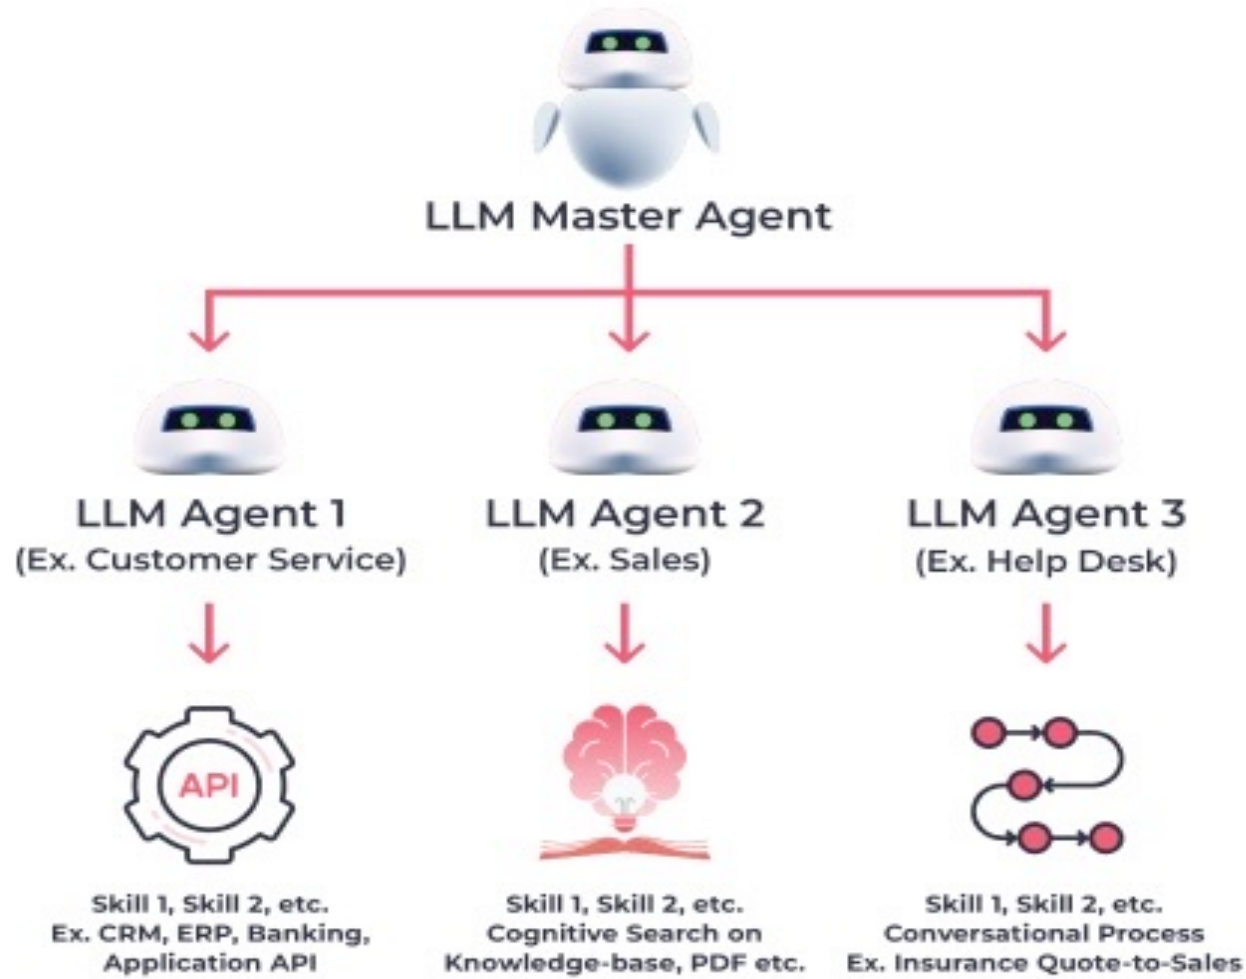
LLM Master Agent

LLM Agent 1
(Ex. Customer Service)

LLM Agent 2
(Ex. Sales)

LLM Agent 3
(Ex. Help Desk)

API

Skill 1, Skill 2, etc.
Ex. CRM, ERP, Banking, Application API

Skill 1, Skill 2, etc.
Cognitive Search on Knowledge-base, PDF etc.

Skill 1, Skill 2, etc.
Conversational Process
Ex. Insurance Quote-to-Sales